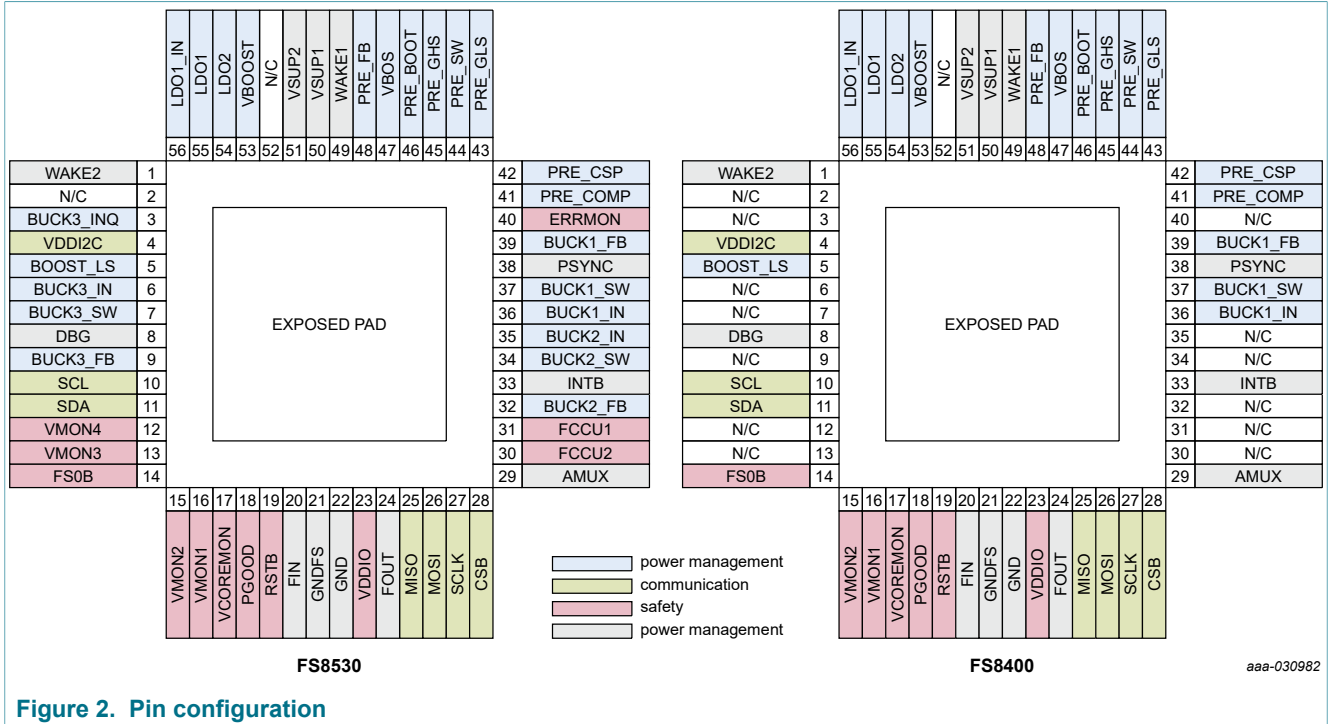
| | |
|---|---|
| 56 | LDO1_IN |
| 55 | LDO1 |
| 54 | LDO2 |
| 53 | VBOOST |
| 52 | N/C |
| 51 | VSUP2 |
| 50 | VSUP1 |
| 49 | WAKE1 |
| 48 | PRE_FB |
| 47 | VBOS |
| 46 | PRE_BOOT |
| 45 | PRE_GHS |
| 44 | PRE_SW |
| 43 | PRE_GLS |

| | | | |
|---|---|---|---|
| WAKE2 | 1 | 42 | PRE_CSP |
| N/C | 2 | 41 | PRE_COMP |
| BUCK3_INQ | 3 | 40 | ERRMON |
| VDDI2C | 4 | 39 | BUCK1_FB |
| BOOST_LS | 5 | 38 | PSYNC |
| BUCK3_IN | 6 | 37 | BUCK1_SW |
| BUCK3_SW | 7 | 36 | BUCK1_IN |
| DBG | 8 | 35 | BUCK2_IN |
| BUCK3_FB | 9 | 34 | BUCK2_SW |
| SCL | 10 | 33 | INTB |
| SDA | 11 | 32 | BUCK2_FB |
| VMON4 | 12 | 31 | FCCU1 |
| VMON3 | 13 | 30 | FCCU2 |
| FS0B | 14 | 29 | AMUX |

EXPOSED PAD

| | |
|---|---|
| 15 | VMON2 |
| 16 | VMON1 |
| 17 | VCOREMON |
| 18 | PGOOD |
| 19 | RSTB |
| 20 | FIN |
| 21 | GNDFS |
| 22 | GND |
| 23 | VDDIO |
| 24 | FOUT |
| 25 | MISO |
| 26 | MOSI |
| 27 | SCLK |
| 28 | CSB |

FS8530

power management
communication
safety
power management

| | |
|---|---|
| 56 | LDO1_IN |
| 55 | LDO1 |
| 54 | LDO2 |
| 53 | VBOOST |
| 52 | N/C |
| 51 | VSUP2 |
| 50 | VSUP1 |
| 49 | WAKE1 |
| 48 | PRE_FB |
| 47 | VBOS |
| 46 | PRE_BOOT |
| 45 | PRE_GHS |
| 44 | PRE_SW |
| 43 | PRE_GLS |

| | | | |
|---|---|---|---|
| WAKE2 | 1 | 42 | PRE_CSP |
| N/C | 2 | 41 | PRE_COMP |
| N/C | 3 | 40 | N/C |
| VDDI2C | 4 | 39 | BUCK1_FB |
| BOOST_LS | 5 | 38 | PSYNC |
| N/C | 6 | 37 | BUCK1_SW |
| N/C | 7 | 36 | BUCK1_IN |
| DBG | 8 | 35 | N/C |
| N/C | 9 | 34 | N/C |
| SCL | 10 | 33 | INTB |
| SDA | 11 | 32 | N/C |
| N/C | 12 | 31 | N/C |
| N/C | 13 | 30 | N/C |
| FS0B | 14 | 29 | AMUX |

EXPOSED PAD

| | |
|---|---|
| 15 | VMON2 |
| 16 | VMON1 |
| 17 | VCOREMON |
| 18 | PGOOD |
| 19 | RSTB |
| 20 | FIN |
| 21 | GNDFS |
| 22 | GND |
| 23 | VDDIO |
| 24 | FOUT |
| 25 | MISO |
| 26 | MOSI |
| 27 | SCLK |
| 28 | CSB |

FS8400

aaa-030982

Figure 2. Pin configuration